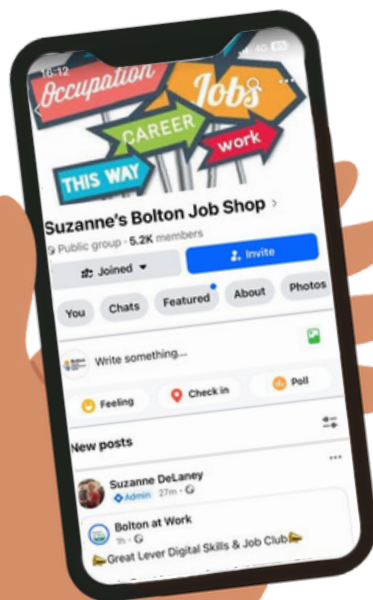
16:12

Occupation
Jobs
CAREER
work
THIS WAY

Suzanne's Bolton Job Shop >
Public group · 5.2K members

Joined ▾
Invite

You
Chats
Featured
About
Photos

Write something...

Feeling
Check in
Poll

New posts

Suzanne DeLaney
Admin 27m ·

Bolton at Work
1h ·
Great Lever Digital Skills & Job Club